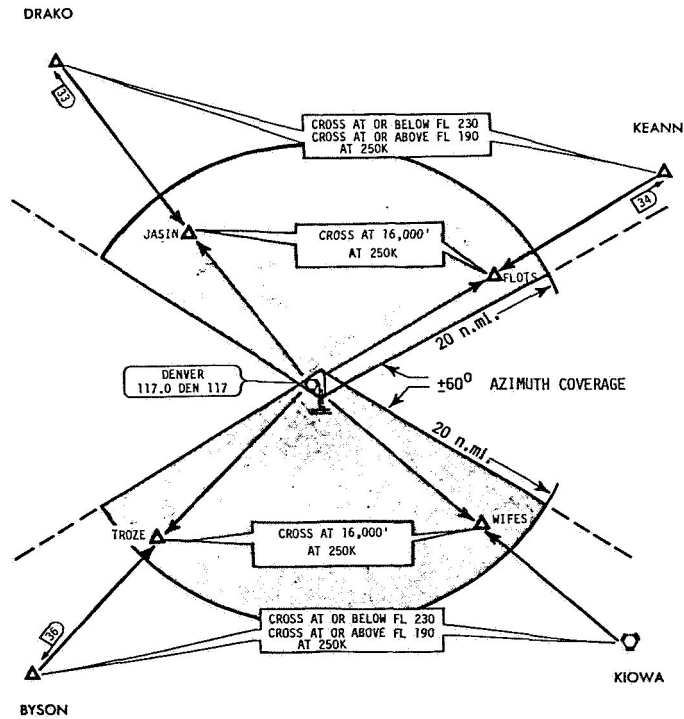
DRAKO

33

CROSS AT OR BELOW FL 230
CROSS AT OR ABOVE FL 190
AT 250K

KEANN

34

JASIN

CROSS AT 16,000'
AT 250K

FLOTS

20 n.mi.

DENVER
117.0 DEN 117

$\pm 60^0$ AZIMUTH COVERAGE

20 n.mi.

TROZE

CROSS AT 16,000'
AT 250K

WIFES

36

CROSS AT OR BELOW FL 230
CROSS AT OR ABOVE FL 190
AT 250K

BYSON

KIOWA